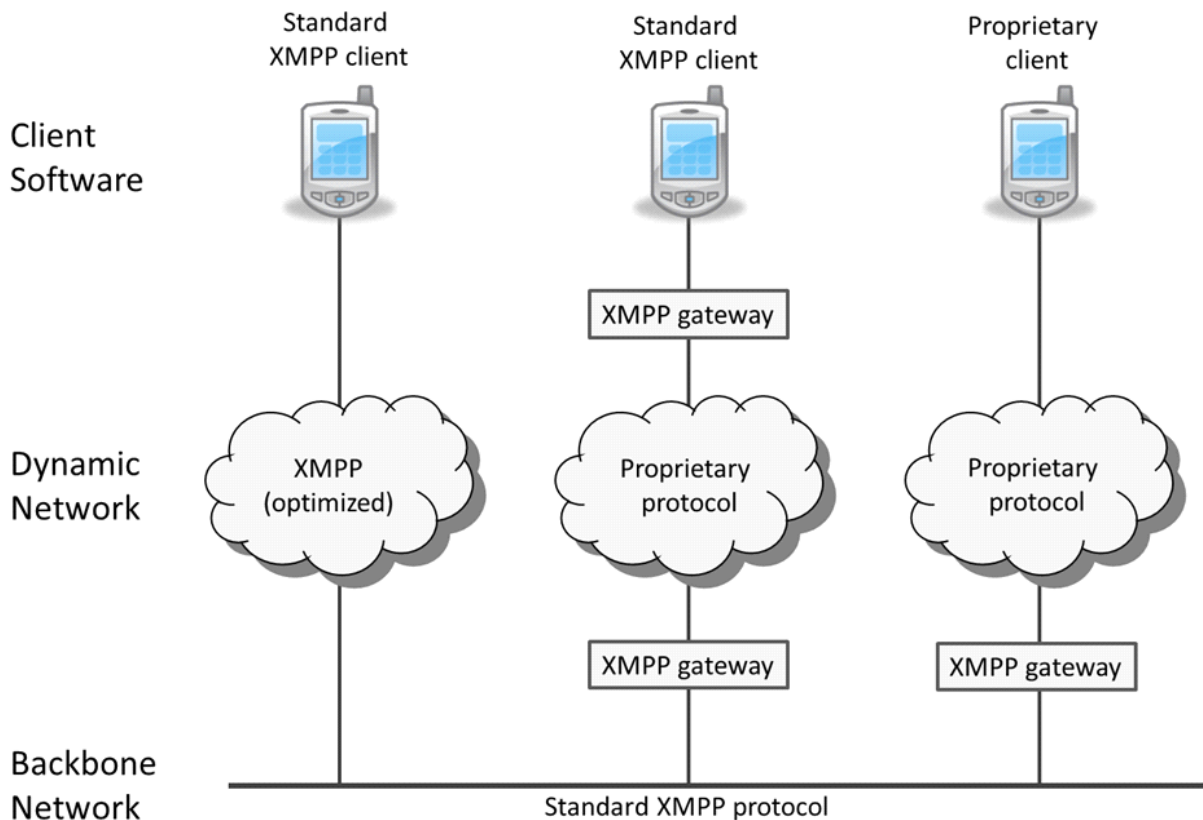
Standard XMPP client

Standard XMPP client

Proprietary client

Client Software

XMPP gateway

Dynamic Network

XMPP (optimized)

Proprietary protocol

Proprietary protocol

XMPP gateway

XMPP gateway

Backbone Network

Standard XMPP protocol